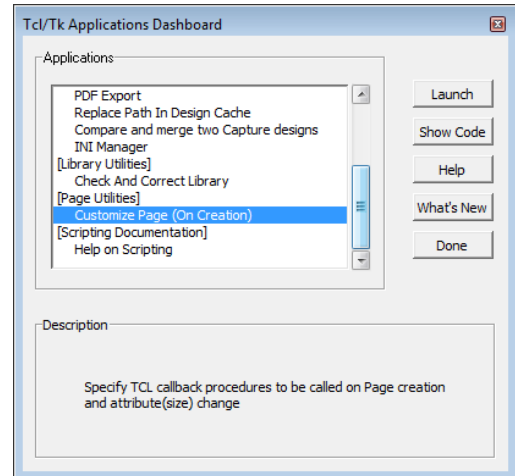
Tcl/Tk Applications Dashboard

Applications

PDF Export
Replace Path In Design Cache
Compare and merge two Capture designs
INI Manager
[Library Utilities]
Check And Correct Library
[Page Utilities]
Customize Page (On Creation)
[Scripting Documentation]
Help on Scripting

Launch

Show Code

Help

What's New

Done

Description

Specify TCL callback procedures to be called on Page creation and attribute(size) change